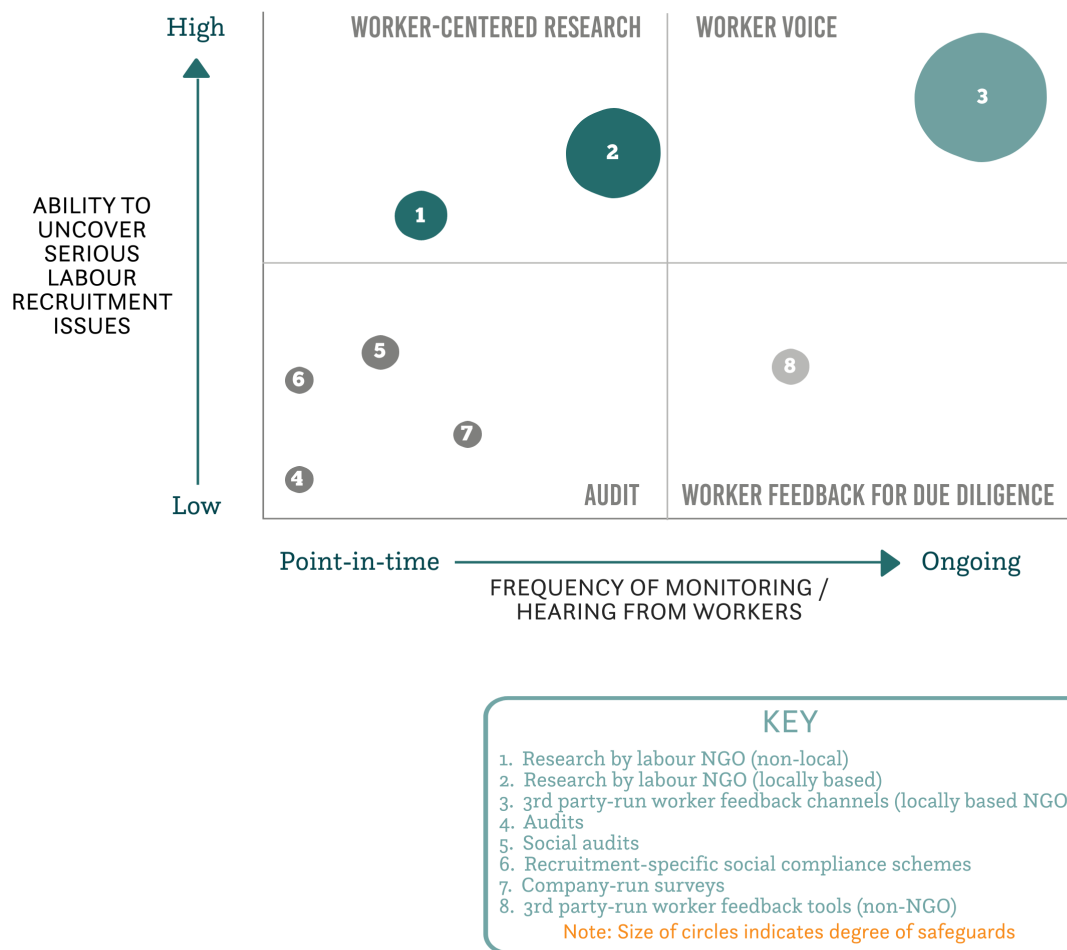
High

ABILITY TO UNCOVER SERIOUS LABOUR RECRUITMENT ISSUES

Low

WORKER-CENTERED RESEARCH

WORKER VOICE

3

2

1

5

6

8

7

4

AUDIT

WORKER FEEDBACK FOR DUE DILIGENCE

Point-in-time

Ongoing

FREQUENCY OF MONITORING / HEARING FROM WORKERS

KEY

1. Research by labour NGO (non-local)
2. Research by labour NGO (locally based)
3. 3rd party-run worker feedback channels (locally based NGO
4. Audits
5. Social audits
6. Recruitment-specific social compliance schemes
7. Company-run surveys
8. 3rd party-run worker feedback tools (non-NGO)

Note: Size of circles indicates degree of safeguards